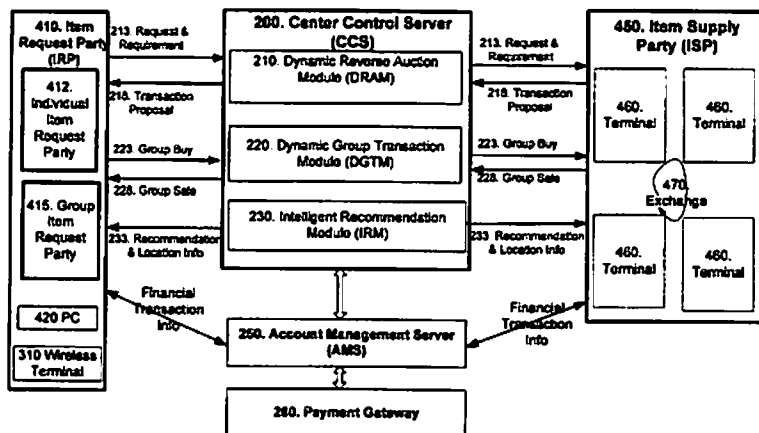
410. Item Request Party (IRP)

412. Individual Item Request Party

415. Group Item Request Party

420 PC

310 Wireless Terminal

213. Request & Requirement

218. Transaction Proposal

223. Group Buy

228. Group Sale

233. Recommendation & Location Info

200. Center Control Server (CCS)

210. Dynamic Reverse Auction Module (DRAM)

220. Dynamic Group Transaction Module (DGTM)

230. Intelligent Recommendation Module (IRM)

213. Request & Requirement

218. Transaction Proposal

223. Group Buy

228. Group Sale

233 Recommendation & Location Info

450. Item Supply Party (ISP)

460. Terminal

460. Terminal

470 Exchange

460. Terminal

460. Terminal

Financial Transaction Info

Financial Transaction Info

250. Account Management Server (AMS)

260. Payment Gateway